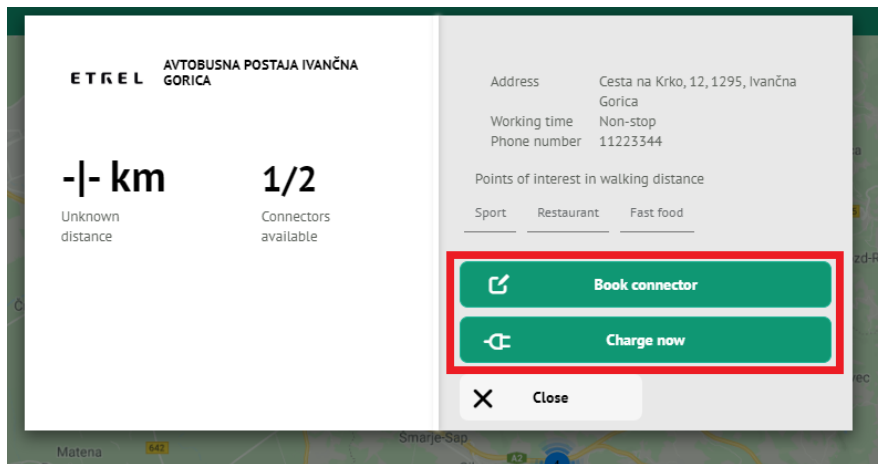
ETREL AVTOBUSNA POSTAJA IVANČNA GORICA

-|- km
Unknown distance

1/2
Connectors available

| | |
|---|---|
| Address | Cesta na Krko, 12, 1295, Ivančna Gorica |
| Working time | Non-stop |
| Phone number | 11223344 |

Points of interest in walking distance

Sport Restaurant Fast food

Book connector

Charge now

Close

Matena 642 Smarje-Sap A2 zd-R vec